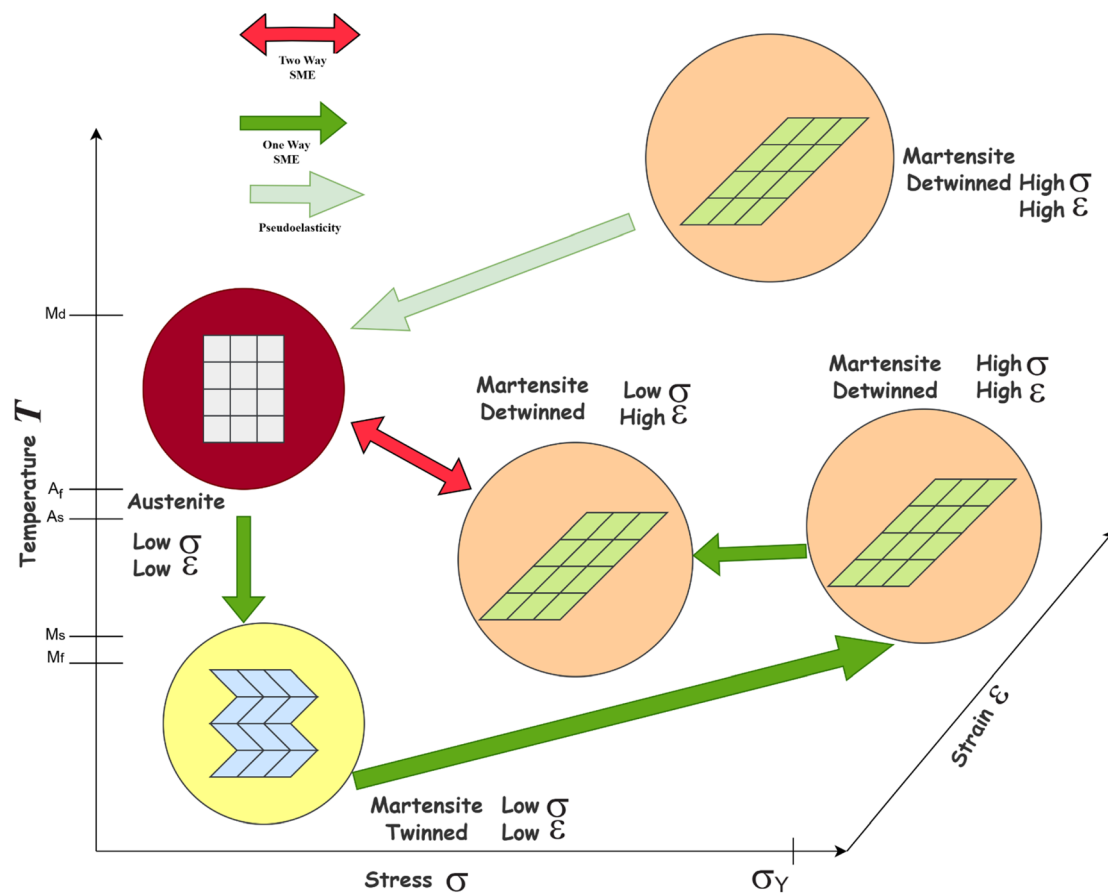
Two Way SME

One Way SME

Pseudoelasticity

Martensite Detwinned High $\sigma$ High $\varepsilon$

Md

Temperature $T$

Af

As

Ms

Mf

Austenite

Low $\sigma$ Low $\varepsilon$

Martensite Detwinned Low $\sigma$ High $\varepsilon$

Martensite Detwinned High $\sigma$ High $\varepsilon$

Martensite Twinned Low $\sigma$ Low $\varepsilon$

Strain $\varepsilon$

Stress $\sigma$

$\sigma_Y$